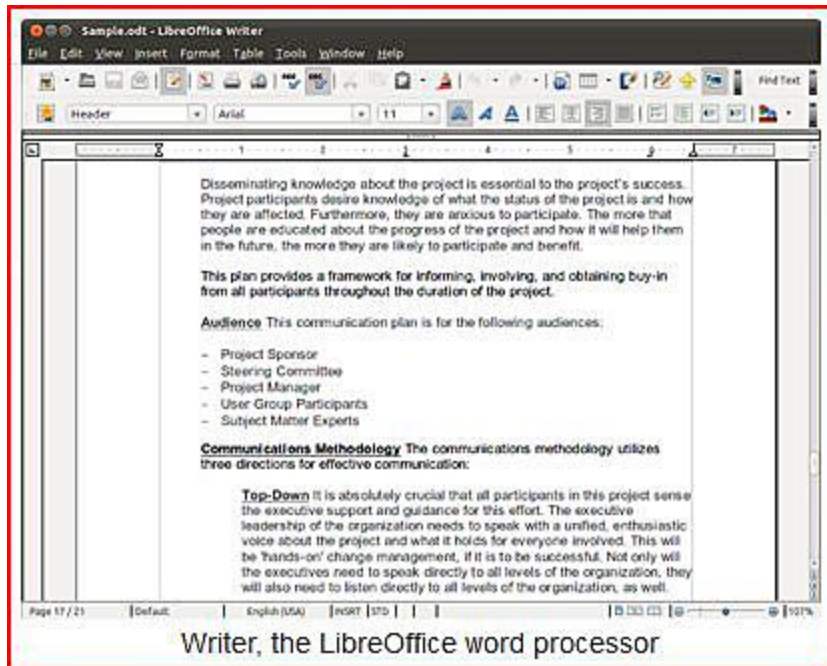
Sample.odt - LibreOffice Writer

File Edit View Insert Format Table Tools Window Help

Find Text

Header Arial 11

Disseminating knowledge about the project is essential to the project's success. Project participants desire knowledge of what the status of the project is and how they are affected. Furthermore, they are anxious to participate. The more that people are educated about the progress of the project and how it will help them in the future, the more they are likely to participate and benefit.

This plan provides a framework for informing, involving, and obtaining buy-in from all participants throughout the duration of the project.

Audience This communication plan is for the following audiences:

– Project Sponsor
– Steering Committee
– Project Manager
– User Group Participants
– Subject Matter Experts

Communications Methodology The communications methodology utilizes three directions for effective communication:

Top-Down It is absolutely crucial that all participants in this project sense the executive support and guidance for this effort. The executive leadership of the organization needs to speak with a unified, enthusiastic voice about the project and what it holds for everyone involved. This will be 'hands-on' change management, if it is to be successful. Not only will the executives need to speak directly to all levels of the organization, they will also need to listen directly to all levels of the organization, as well.

Page 17 / 21 Default English (USA) INSRT STD 107%

Writer, the LibreOffice word processor